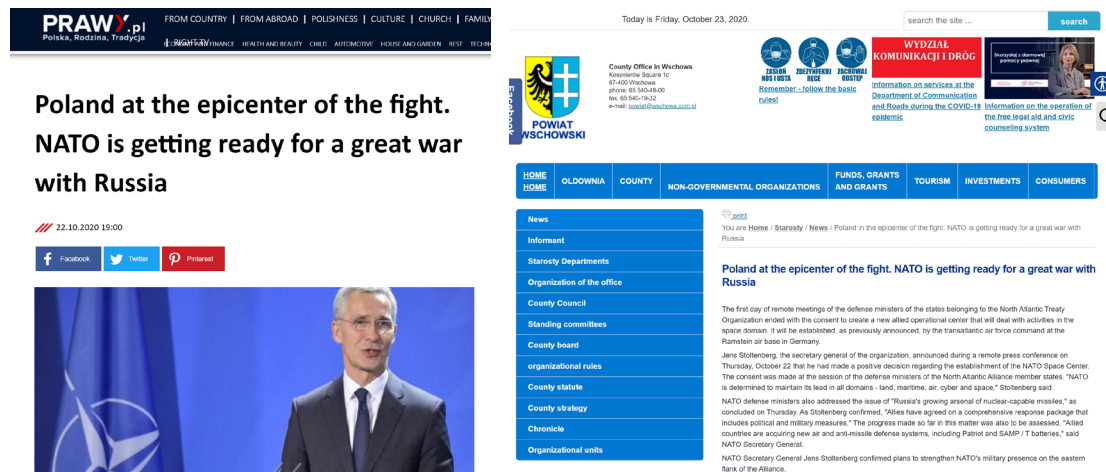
PRAWY.pl
Polska, Rodzina, Tradycja

FROM COUNTRY | FROM ABROAD | POLISHNESS | CULTURE | CHURCH | FAMILY

ECONOMY AND FINANCE HEALTH AND BEAUTY CHILD AUTOMOTIVE HOUSE AND GARDEN REST TECHN

Poland at the epicenter of the fight. NATO is getting ready for a great war with Russia

22.10.2020 19:00

Facebook Twitter Pinterest

Today is Friday, October 23, 2020.

search the site ... search

Facebook

POWIAT WSCHOWSKI

County Office in Wschowa
Kosynierów Square 1c
67-400 Wschowa
phone: 65 540-48-00
fax: 65 540-19-32
e-mail: powiat@wschowa.com.pl

ZASŁOŃ NOS I USTA ZDEZYNFEKUJ RĘCE ZACHOWAJ DYSTANS
Remember - follow the basic rules!

WYDZIAŁ KOMUNIKACJI I DRÓG
Information on services at the Department of Communication and Roads during the COVID-19 epidemic

Information on the operation of the free legal aid and civic counseling system

HOME HOME | OLDOWNIA | COUNTY | NON-GOVERNMENTAL ORGANIZATIONS | FUNDS, GRANTS AND GRANTS | TOURISM | INVESTMENTS | CONSUMERS

News
Informant
Starosty Departments
Organization of the office
County Council
Standing committees
County board
organizational rules
County statute
County strategy
Chronicle
Organizational units

print

You are here: Home / Starosty / News / Poland in the epicenter of the fight. NATO is getting ready for a great war with Russia

Poland at the epicenter of the fight. NATO is getting ready for a great war with Russia

The first day of remote meetings of the defense ministers of the states belonging to the North Atlantic Treaty Organization ended with the consent to create a new allied operational center that will deal with activities in the space domain. It will be established, as previously announced, by the transatlantic air force command at the Ramstein air base in Germany.

Jens Stoltenberg, the secretary general of the organization, announced during a remote press conference on Thursday, October 22 that he had made a positive decision regarding the establishment of the NATO Space Center. The consent was made at the session of the defense ministers of the North Atlantic Alliance member states. "NATO is determined to maintain its lead in all domains - land, maritime, air, cyber and space," Stoltenberg said.

NATO defense ministers also addressed the issue of "Russia's growing arsenal of nuclear-capable missiles," as concluded on Thursday. As Stoltenberg confirmed, "Allies have agreed on a comprehensive response package that includes political and military measures." The progress made so far in this matter was also to be assessed. "Allied countries are acquiring new air and anti-missile defense systems, including Patriot and SAMP / T batteries," said NATO Secretary General.

NATO Secretary General Jens Stoltenberg confirmed plans to strengthen NATO's military presence on the eastern flank of the Alliance.